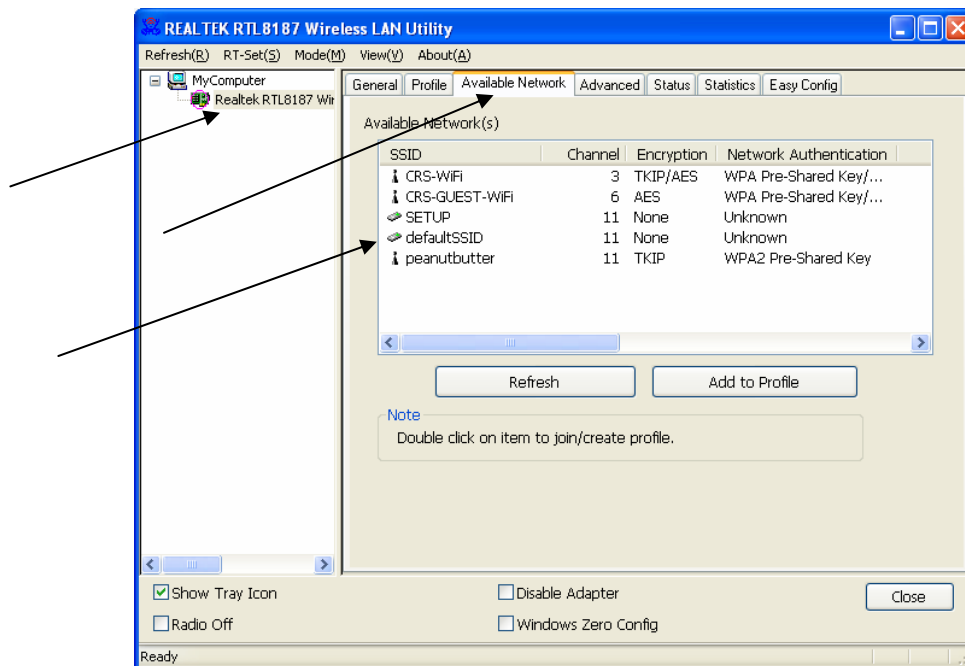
REALTEK RTL8187 Wireless LAN Utility

Refresh(R) RT-Set(S) Mode(M) View(V) About(A)

MyComputer
Realtek RTL8187 Wir

General | Profile | Available Network | Advanced | Status | Statistics | Easy Config

Available Network(s)

| SSID | Channel | Encryption | Network Authentication |
|---|---|---|---|
| CRS-WiFi | 3 | TKIP/AES | WPA Pre-Shared Key/... |
| CRS-GUEST-WiFi | 6 | AES | WPA Pre-Shared Key/... |
| SETUP | 11 | None | Unknown |
| defaultSSID | 11 | None | Unknown |
| peanutbutter | 11 | TKIP | WPA2 Pre-Shared Key |

Refresh
Add to Profile

Note
Double click on item to join/create profile.

Show Tray Icon
Disable Adapter
Close
Radio Off
Windows Zero Config

Ready